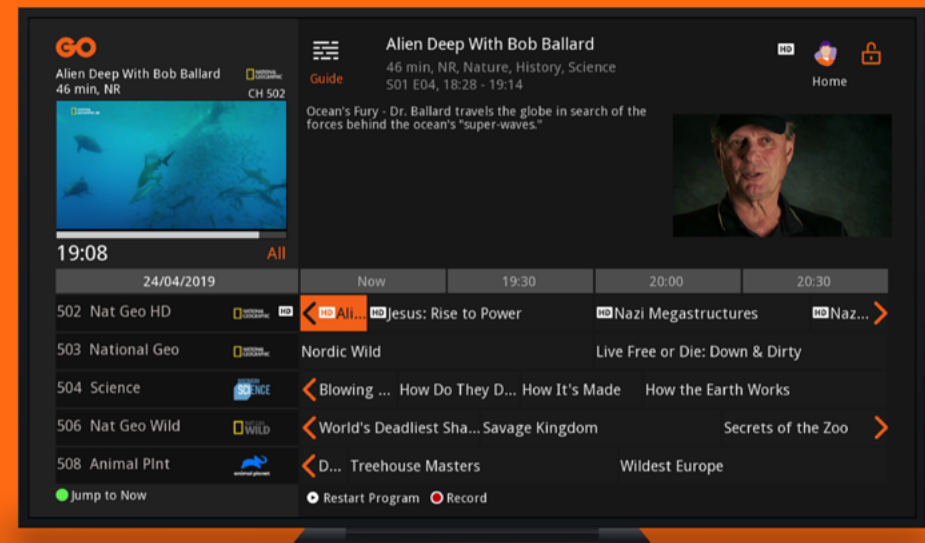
GO

Alien Deep With Bob Ballard
46 min, NR
CH 502

19:08
All

Guide

Alien Deep With Bob Ballard
46 min, NR, Nature, History, Science
S01 E04, 18:28 - 19:14

HD
Home

Ocean's Fury - Dr. Ballard travels the globe in search of the forces behind the ocean's "super-waves."

| 24/04/2019 | Now | 19:30 | 20:00 | 20:30 |
|---|---|---|---|---|
| 502 Nat Geo HD HD | HD Ali... | HD Jesus: Rise to Power | HD Nazi Megastructures | HD Naz... |
| 503 National Geo | Nordic Wild | | Live Free or Die: Down & Dirty | |
| 504 Science | Blowing ... | How Do They D... How It's Made | How the Earth Works | |
| 506 Nat Geo Wild WILD | World's Deadliest Sha... | Savage Kingdom | | Secrets of the Zoo |
| 508 Animal Plnt | D... | Treehouse Masters | Wildest Europe | |

Jump to Now
Restart Program
Record